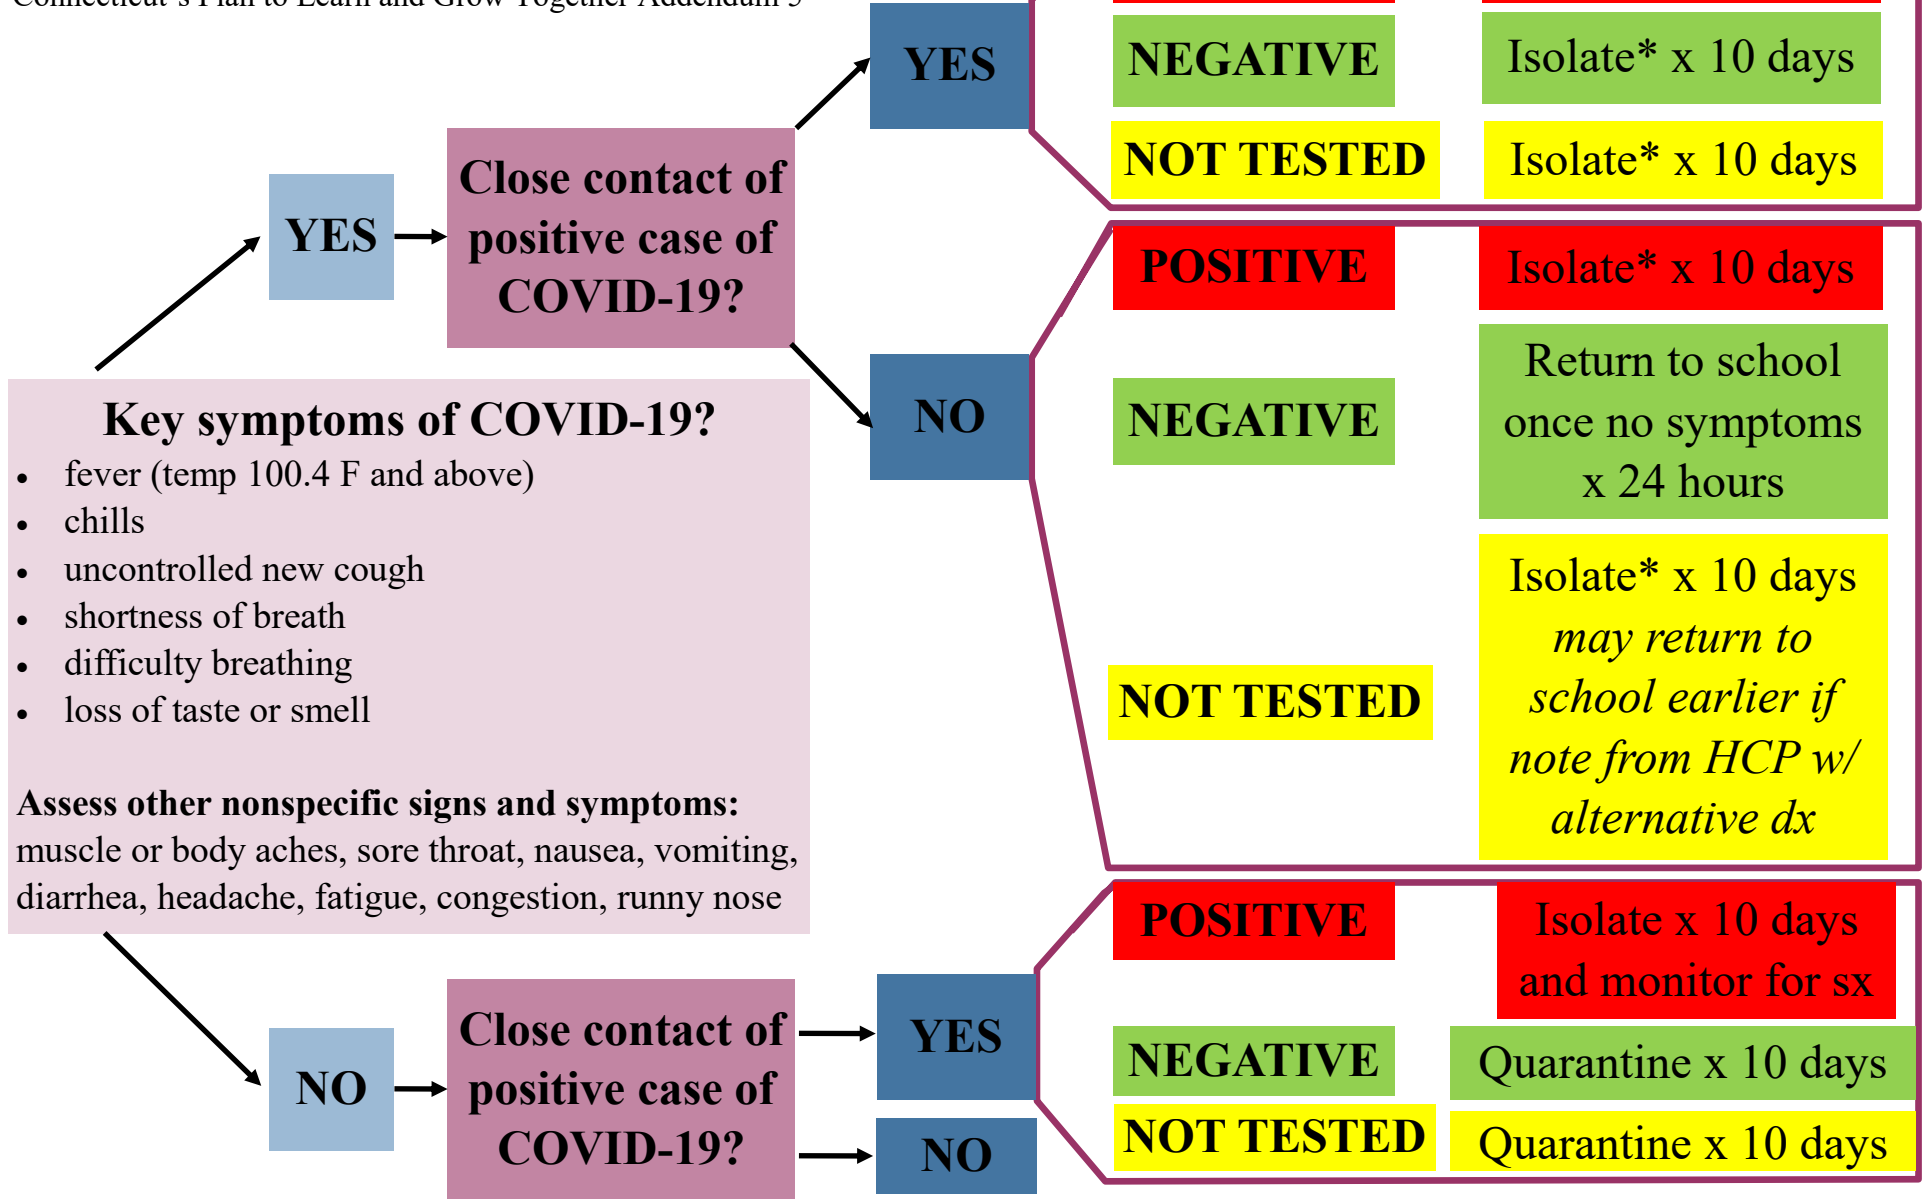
Connecticut's Plan to Learn and Grow Together Addendum 5

YES

NEGATIVE

Isolate* x 10 days

NOT TESTED

Isolate* x 10 days

YES

Close contact of positive case of COVID-19?

POSITIVE

Isolate* x 10 days

NO

NEGATIVE

Return to school once no symptoms x 24 hours

Key symptoms of COVID-19?

- fever (temp 100.4 F and above)
- chills
- uncontrolled new cough
- shortness of breath
- difficulty breathing
- loss of taste or smell

NOT TESTED

Isolate* x 10 days *may return to school earlier if note from HCP w/ alternative dx*

**Assess other nonspecific signs and symptoms:** muscle or body aches, sore throat, nausea, vomiting, diarrhea, headache, fatigue, congestion, runny nose

POSITIVE

Isolate x 10 days and monitor for sx

NO

Close contact of positive case of COVID-19?

YES

NEGATIVE

Quarantine x 10 days

NOT TESTED

Quarantine x 10 days

NO